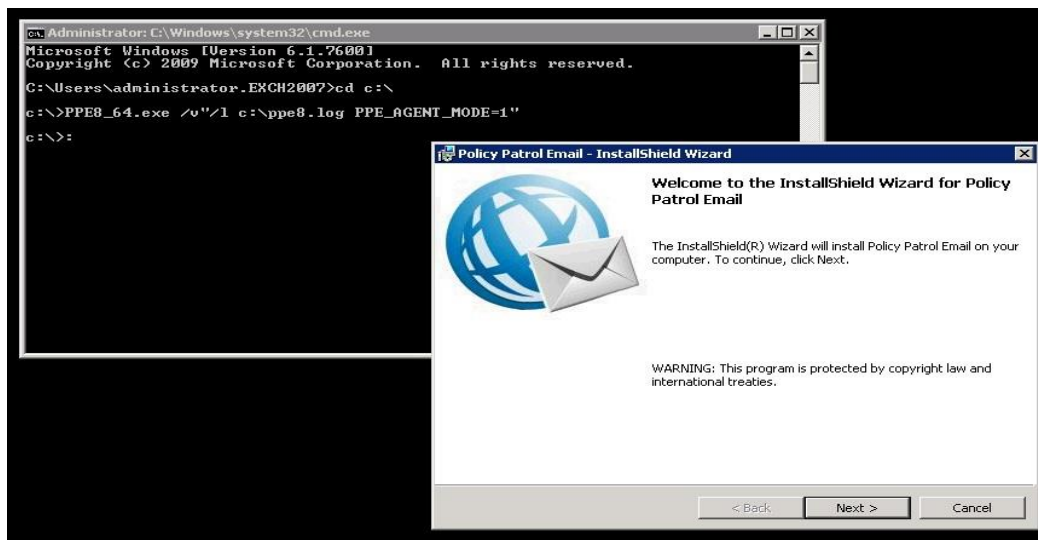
Administrator: C:\Windows\system32\cmd.exe

Microsoft Windows [Version 6.1.7600]
Copyright (c) 2009 Microsoft Corporation. All rights reserved.

C:\Users\administrator.EXCH2007>cd c:\

c:\>PPE8_64.exe /v"/l c:\ppe8.log PPE_AGENT_MODE=1"

c:\>:

Policy Patrol Email - InstallShield Wizard

Welcome to the InstallShield Wizard for Policy Patrol Email

The InstallShield(R) Wizard will install Policy Patrol Email on your computer. To continue, click Next.

WARNING: This program is protected by copyright law and international treaties.

< Back Next > Cancel